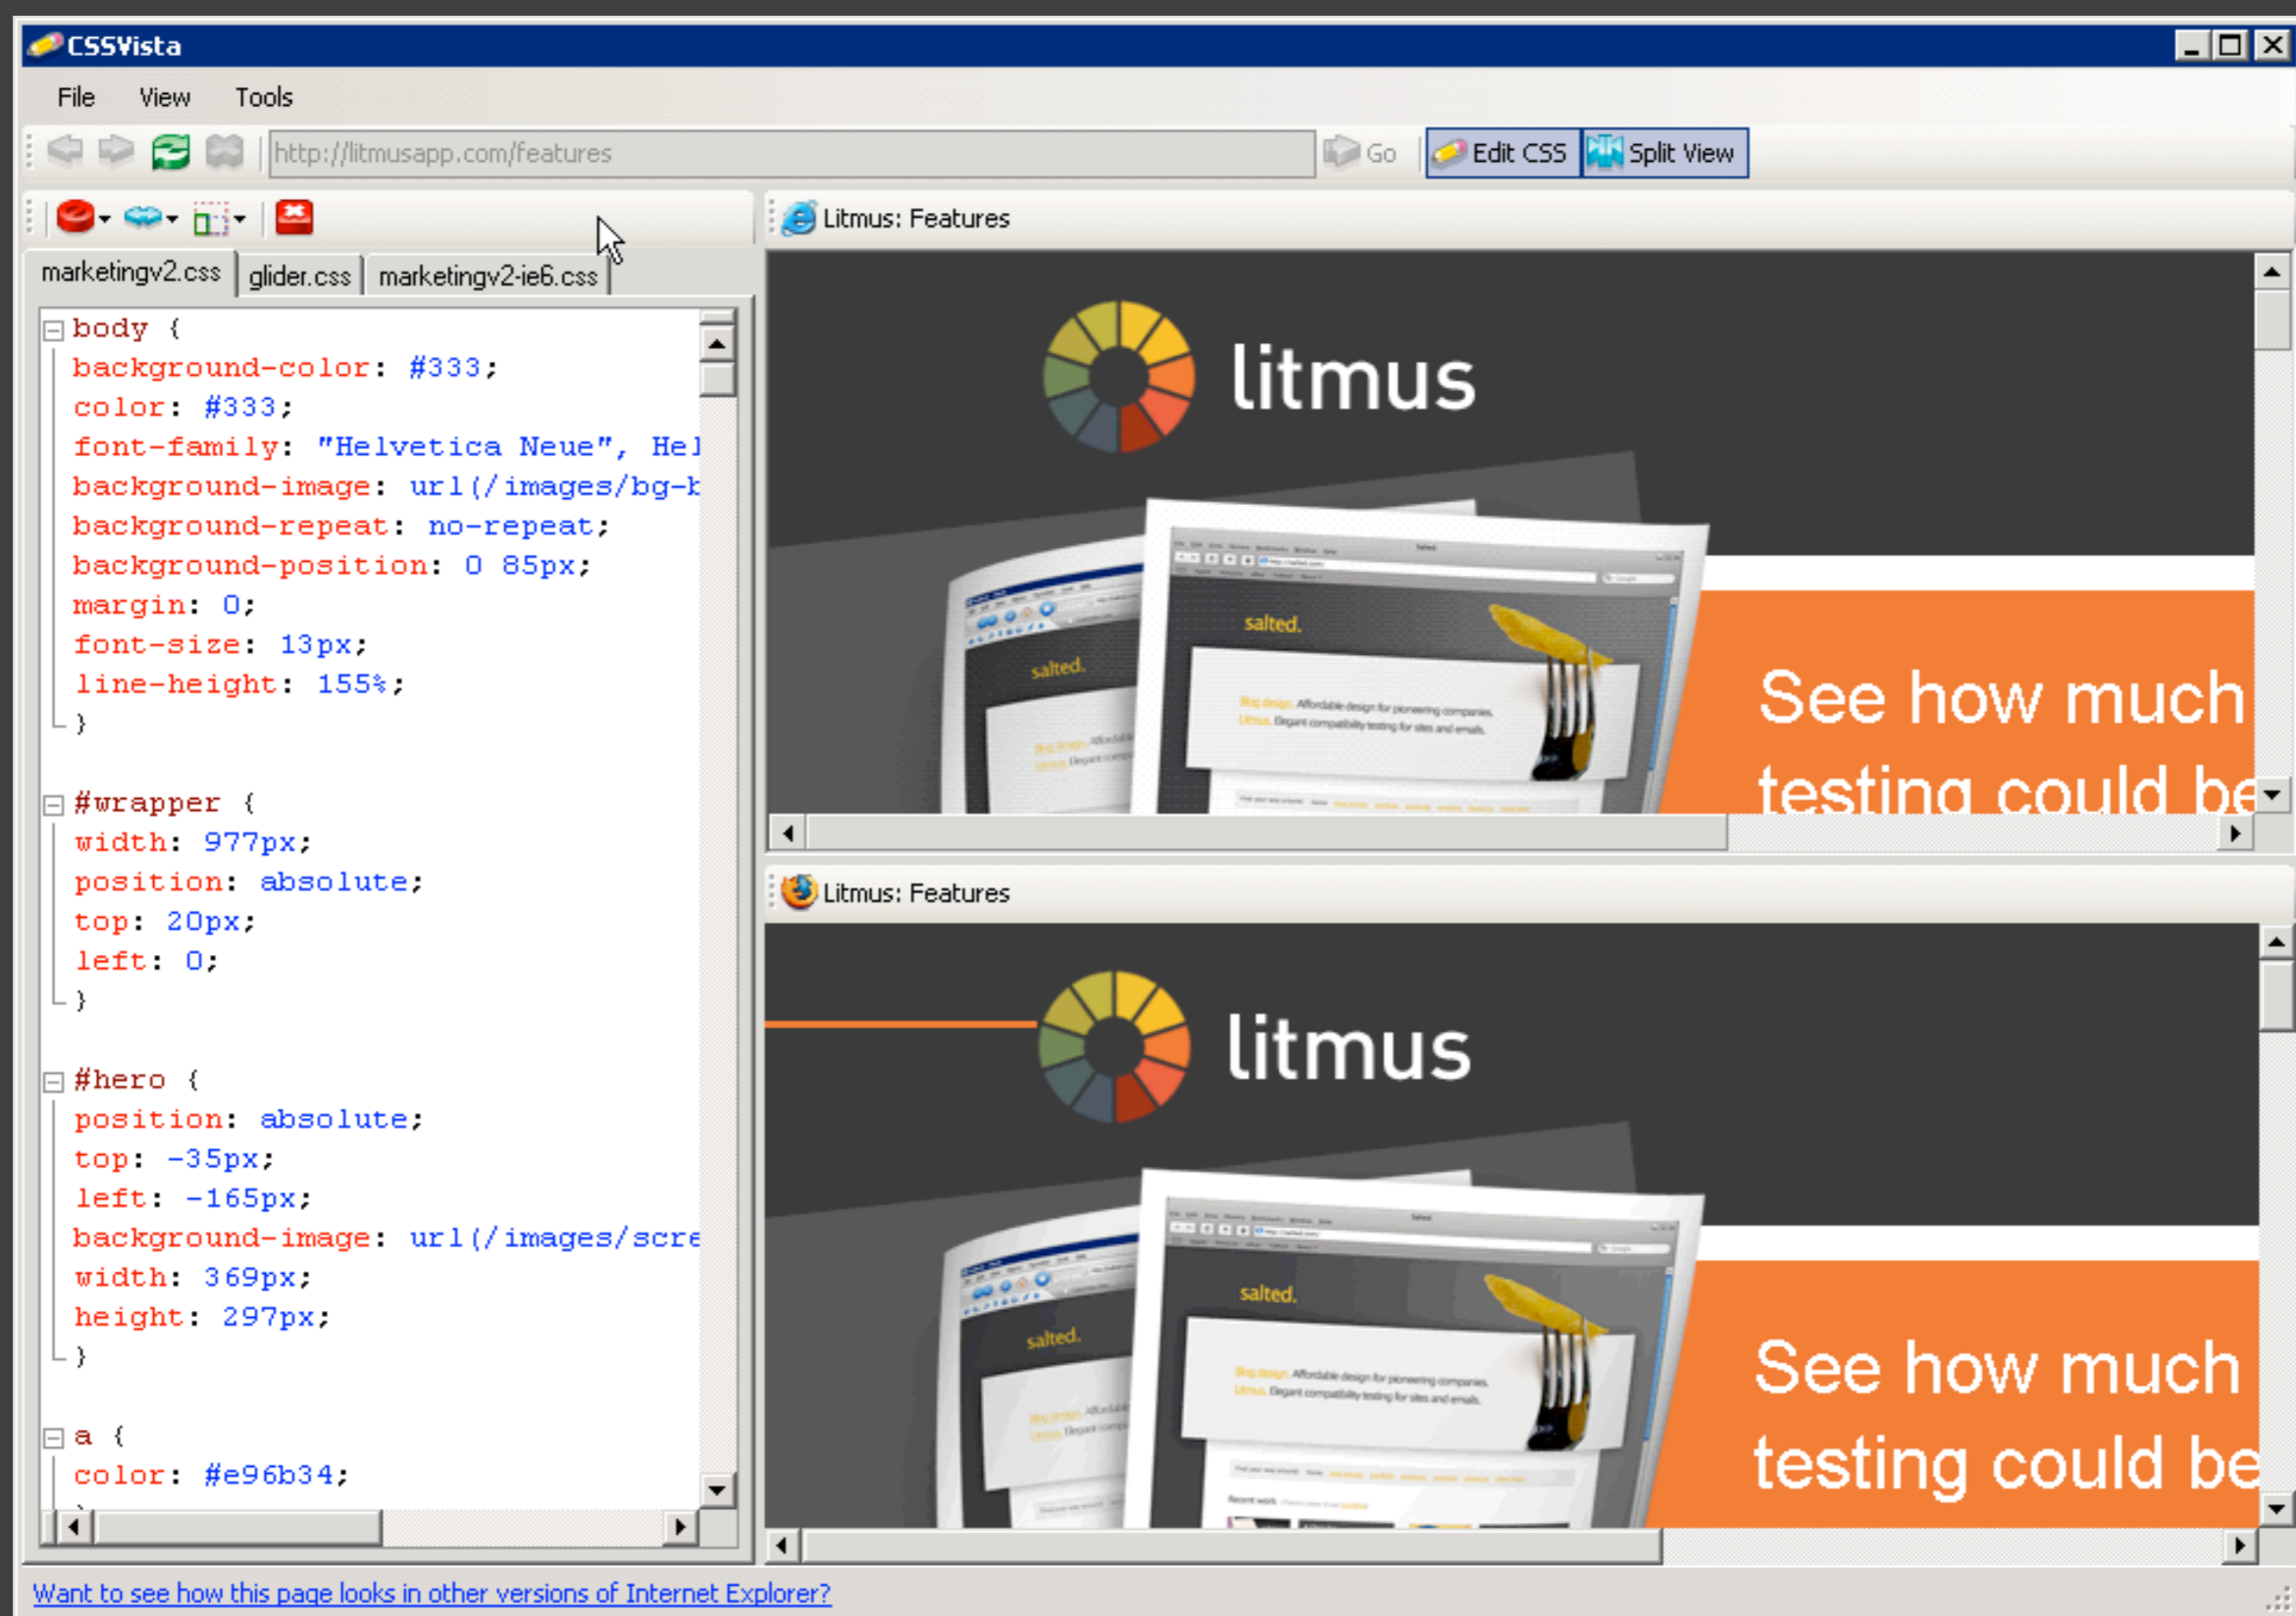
CSSVista

File View Tools

http://litmusapp.com/features Go Edit CSS Split View

marketingv2.css glider.css marketingv2-ie6.css

body {
background-color: #333;
color: #333;
font-family: "Helvetica Neue", Hel
background-image: url(/images/bg-b
background-repeat: no-repeat;
background-position: 0 85px;
margin: 0;
font-size: 13px;
line-height: 155%;
}

#wrapper {
width: 977px;
position: absolute;
top: 20px;
left: 0;
}

#hero {
position: absolute;
top: -35px;
left: -165px;
background-image: url(/images/scre
width: 369px;
height: 297px;
}

a {
color: #e96b34;

Litmus: Features

litmus

salted.

salted.

See how much testing could be

Litmus: Features

litmus

salted.

salted.

See how much testing could be

Want to see how this page looks in other versions of Internet Explorer?